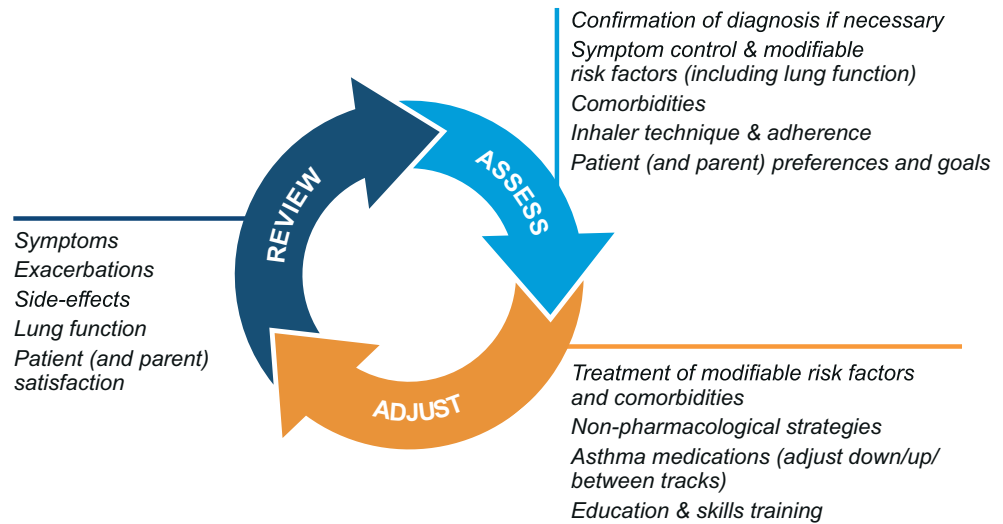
Confirmation of diagnosis if necessary
Symptom control & modifiable risk factors (including lung function)
Comorbidities
Inhaler technique & adherence
Patient (and parent) preferences and goals

ASSESS

REVIEW

Symptoms
Exacerbations
Side-effects
Lung function
Patient (and parent) satisfaction

ADJUST

Treatment of modifiable risk factors and comorbidities
Non-pharmacological strategies
Asthma medications (adjust down/up/ between tracks)
Education & skills training